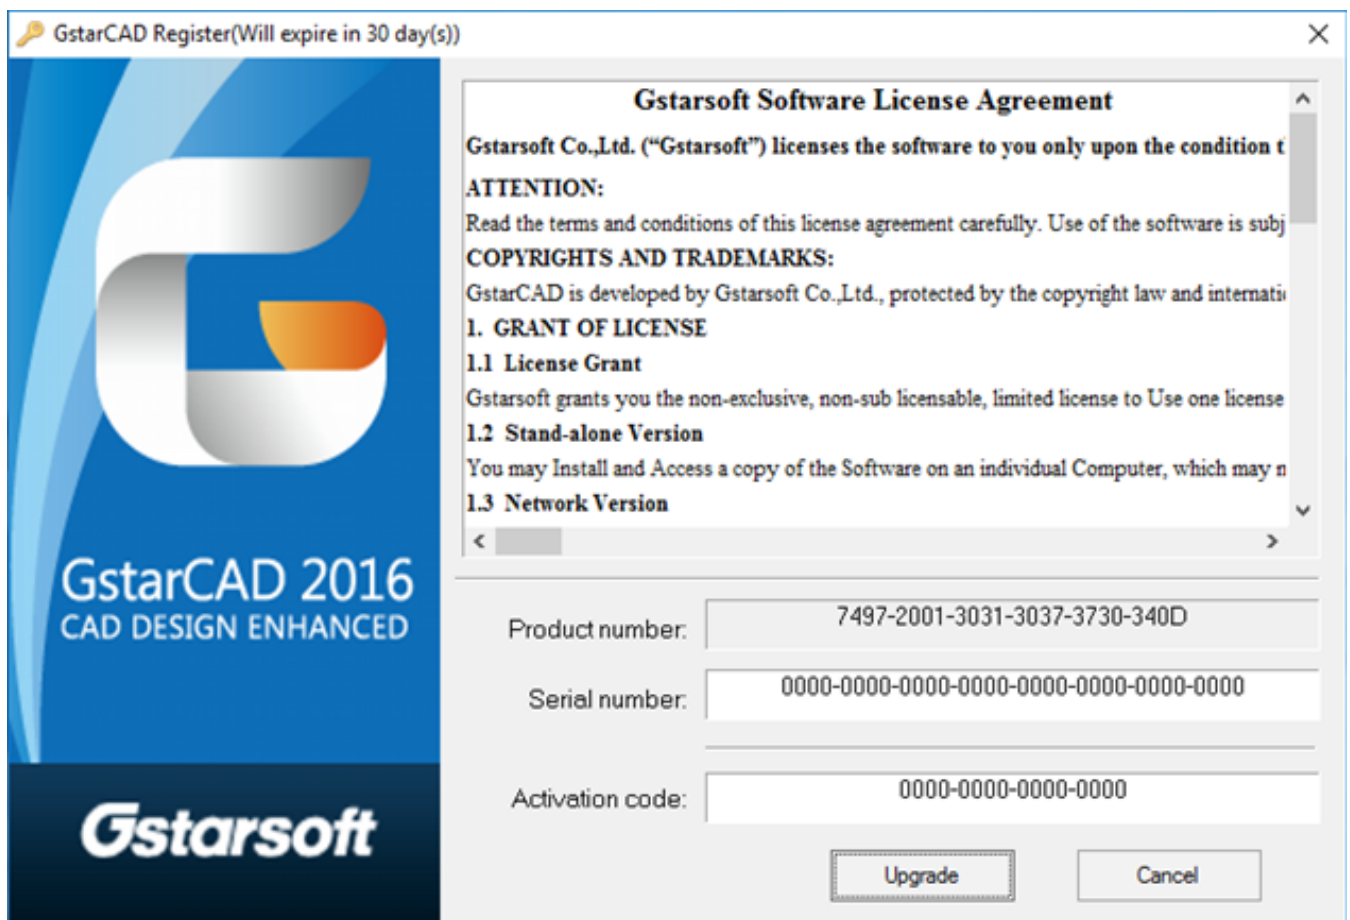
GstarCAD Register(Will expire in 30 day(s))

GstarCAD 2016
CAD DESIGN ENHANCED

Gstarsoft

Gstarsoft Software License Agreement

Gstarsoft Co.,Ltd. ("Gstarsoft") licenses the software to you only upon the condition t

ATTENTION:

Read the terms and conditions of this license agreement carefully. Use of the software is subj

COPYRIGHTS AND TRADEMARKS:

GstarCAD is developed by Gstarsoft Co.,Ltd., protected by the copyright law and internati

1. GRANT OF LICENSE

1.1 License Grant

Gstarsoft grants you the non-exclusive, non-sub licensable, limited license to Use one license

1.2 Stand-alone Version

You may Install and Access a copy of the Software on an individual Computer, which may n

1.3 Network Version

Product number: 7497-2001-3031-3037-3730-340D

Serial number: 0000-0000-0000-0000-0000-0000-0000-0000

Activation code: 0000-0000-0000-0000

Upgrade

Cancel